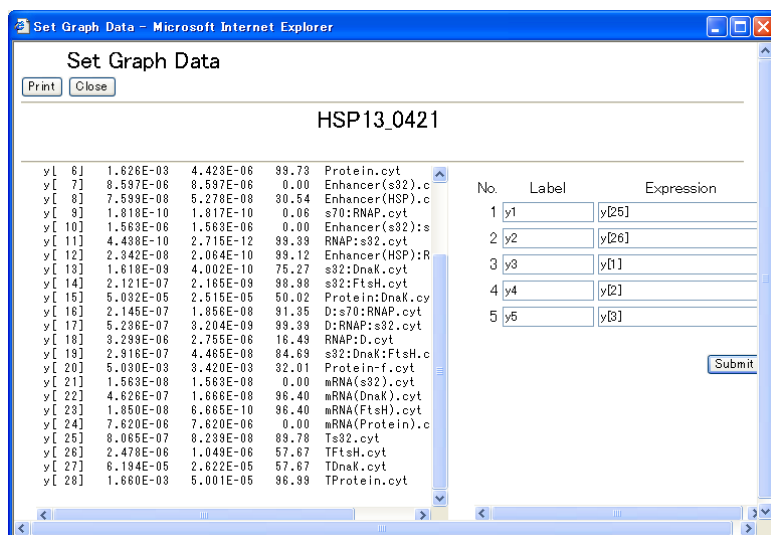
Set Graph Data - Microsoft Internet Explorer

Set Graph Data

Print Close

HSP13_0421

| | | | | |
|---|---|---|---|---|
| y[ 6] | 1.626E-03 | 4.423E-06 | 99.73 | Protein.cyt |
| y[ 7] | 8.597E-06 | 8.597E-06 | 0.00 | Enhancer(s32).c |
| y[ 8] | 7.599E-08 | 5.278E-08 | 30.54 | Enhancer(HSP).c |
| y[ 9] | 1.818E-10 | 1.817E-10 | 0.06 | s70:RNAP.cyt |
| y[ 10] | 1.563E-06 | 1.563E-06 | 0.00 | Enhancer(s32):s |
| y[ 11] | 4.438E-10 | 2.715E-12 | 99.39 | RNAP:s32.cyt |
| y[ 12] | 2.342E-08 | 2.064E-10 | 99.12 | Enhancer(HSP):R |
| y[ 13] | 1.618E-09 | 4.002E-10 | 75.27 | s32:DnaK.cyt |
| y[ 14] | 2.121E-07 | 2.165E-09 | 98.98 | s32:FtsH.cyt |
| y[ 15] | 5.032E-05 | 2.515E-05 | 50.02 | Protein:DnaK.cy |
| y[ 16] | 2.145E-07 | 1.856E-08 | 91.35 | D:s70:RNAP.cyt |
| y[ 17] | 5.236E-07 | 3.204E-09 | 99.39 | D:RNAP:s32.cyt |
| y[ 18] | 3.299E-06 | 2.755E-06 | 16.49 | RNAP:D.cyt |
| y[ 19] | 2.916E-07 | 4.465E-08 | 84.69 | s32:DnaK:FtsH.c |
| y[ 20] | 5.030E-03 | 3.420E-03 | 32.01 | Protein-f.cyt |
| y[ 21] | 1.563E-08 | 1.563E-08 | 0.00 | mRNA(s32).cyt |
| y[ 22] | 4.626E-07 | 1.666E-08 | 96.40 | mRNA(DnaK).cyt |
| y[ 23] | 1.850E-08 | 6.665E-10 | 96.40 | mRNA(FtsH).cyt |
| y[ 24] | 7.620E-06 | 7.620E-06 | 0.00 | mRNA(Protein).c |
| y[ 25] | 8.065E-07 | 8.239E-08 | 89.78 | Ts32.cyt |
| y[ 26] | 2.478E-06 | 1.049E-06 | 57.67 | TFtsH.cyt |
| y[ 27] | 6.194E-05 | 2.622E-05 | 57.67 | TDnaK.cyt |
| y[ 28] | 1.660E-03 | 5.001E-05 | 96.99 | TProtein.cyt |

| No. | Label | Expression |
|---|---|---|
| 1 | y1 | y[25] |
| 2 | y2 | y[26] |
| 3 | y3 | y[1] |
| 4 | y4 | y[2] |
| 5 | y5 | y[3] |

Submit